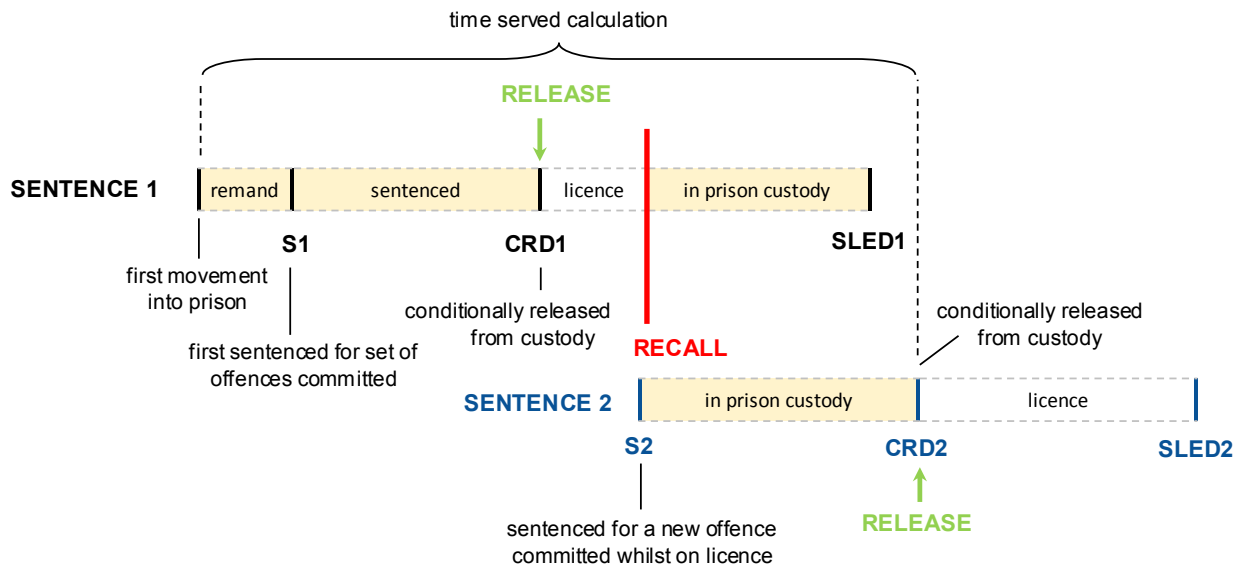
time served calculation

RELEASE

SENTENCE 1

remand

sentenced

licence

in prison custody

S1

CRD1

SLED1

first movement into prison

first sentenced for set of offences committed

conditionally released from custody

RECALL

conditionally released from custody

SENTENCE 2

in prison custody

licence

S2

CRD2

SLED2

sentenced for a new offence committed whilst on licence

RELEASE